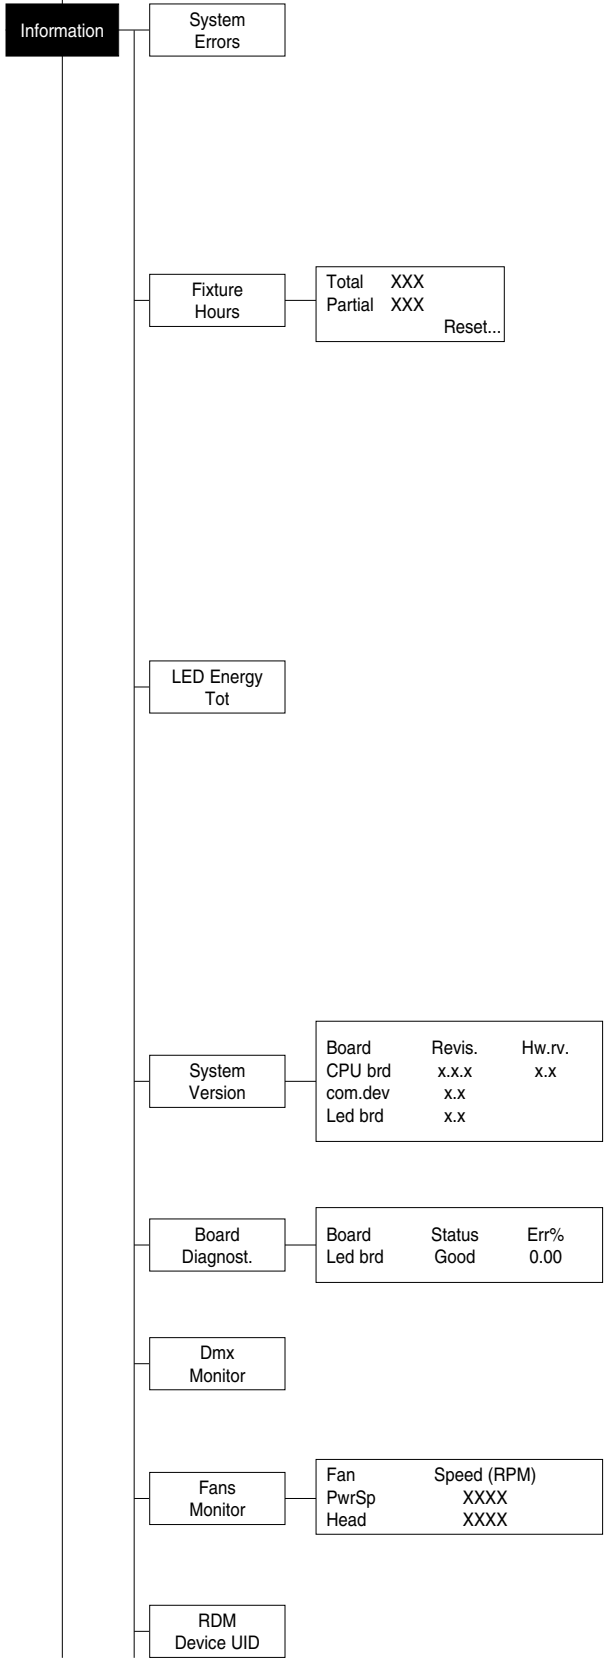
Information

System Errors

Fixture Hours

Total XXX
Partial XXX
Reset...

LED Energy Tot

System Version

| Board | Revis. | Hw.rv. |
|---|---|---|
| CPU brd | x.x.x | x.x |
| com.dev | x.x | |
| Led brd | x.x | |

Board Diagnost.

| Board | Status | Err% |
|---|---|---|
| Led brd | Good | 0.00 |

Dmx Monitor

Fans Monitor

| Fan | Speed (RPM) |
|---|---|
| PwrSp | XXXX |
| Head | XXXX |

RDM Device UID